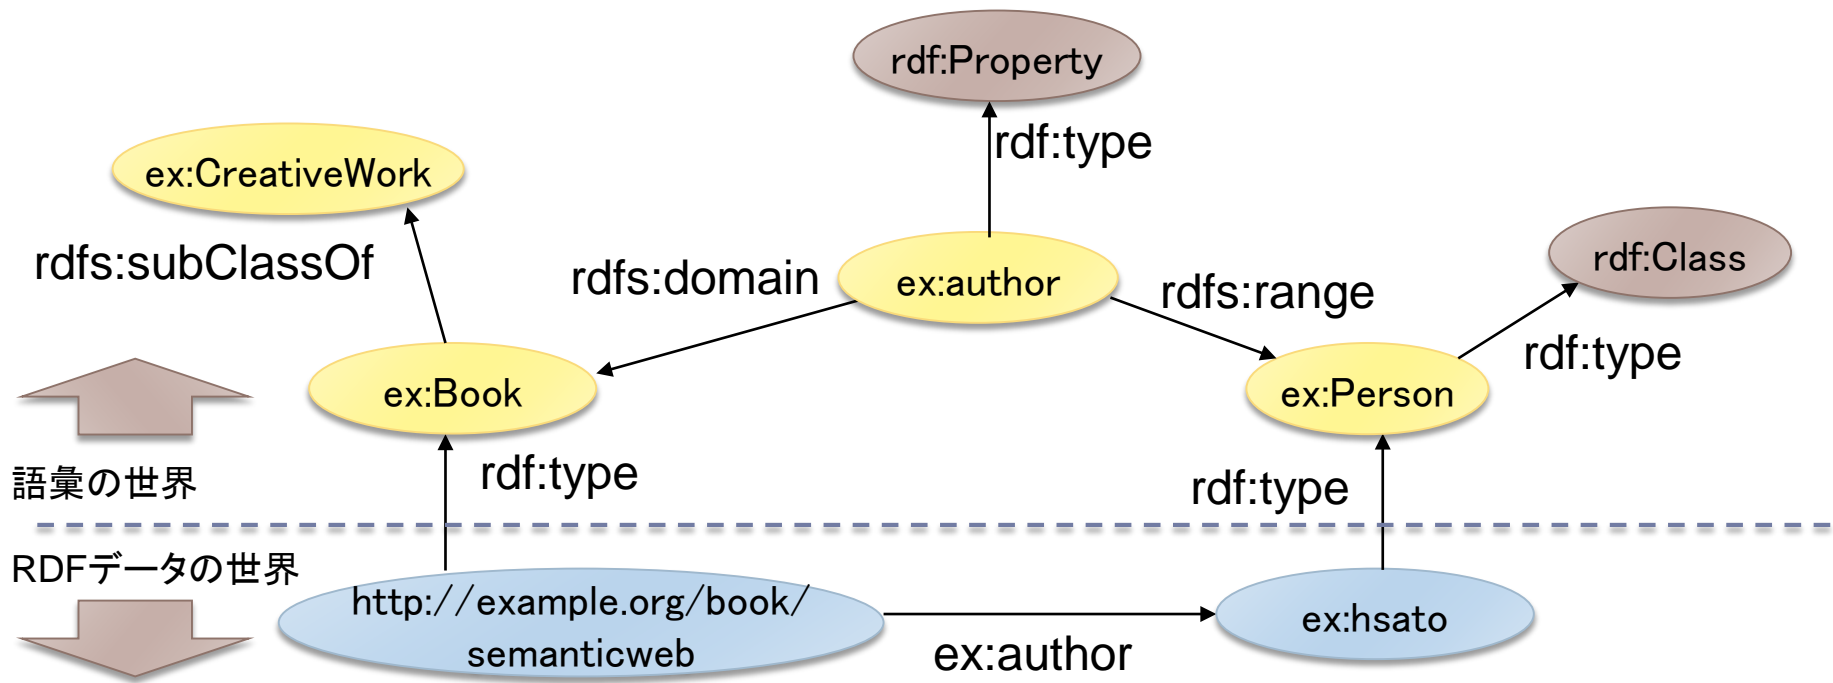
rdf:Property

rdf:type

ex:CreativeWork

rdfs:subClassOf

rdfs:domain

ex:author

rdfs:range

rdf:Class

ex:Book

ex:Person

rdf:type

rdf:type

rdf:type

語彙の世界

RDFデータの世界

http://example.org/book/semanticweb

ex:hsato

ex:author